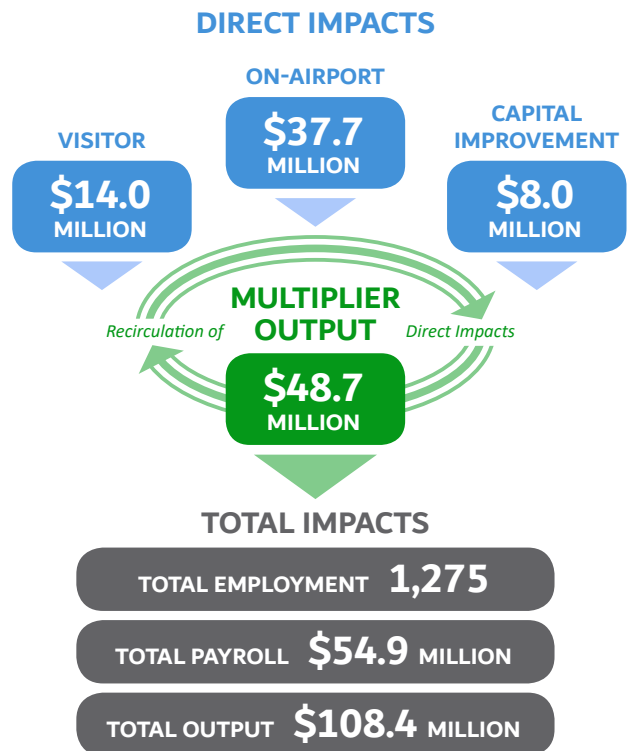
DIRECT IMPACTS

VISITOR
$14.0 MILLION

ON-AIRPORT
$37.7 MILLION

CAPITAL IMPROVEMENT
$8.0 MILLION

MULTIPLIER OUTPUT

Recirculation of Direct Impacts

$48.7 MILLION

TOTAL IMPACTS

TOTAL EMPLOYMENT 1,275

TOTAL PAYROLL $54.9 MILLION

TOTAL OUTPUT $108.4 MILLION